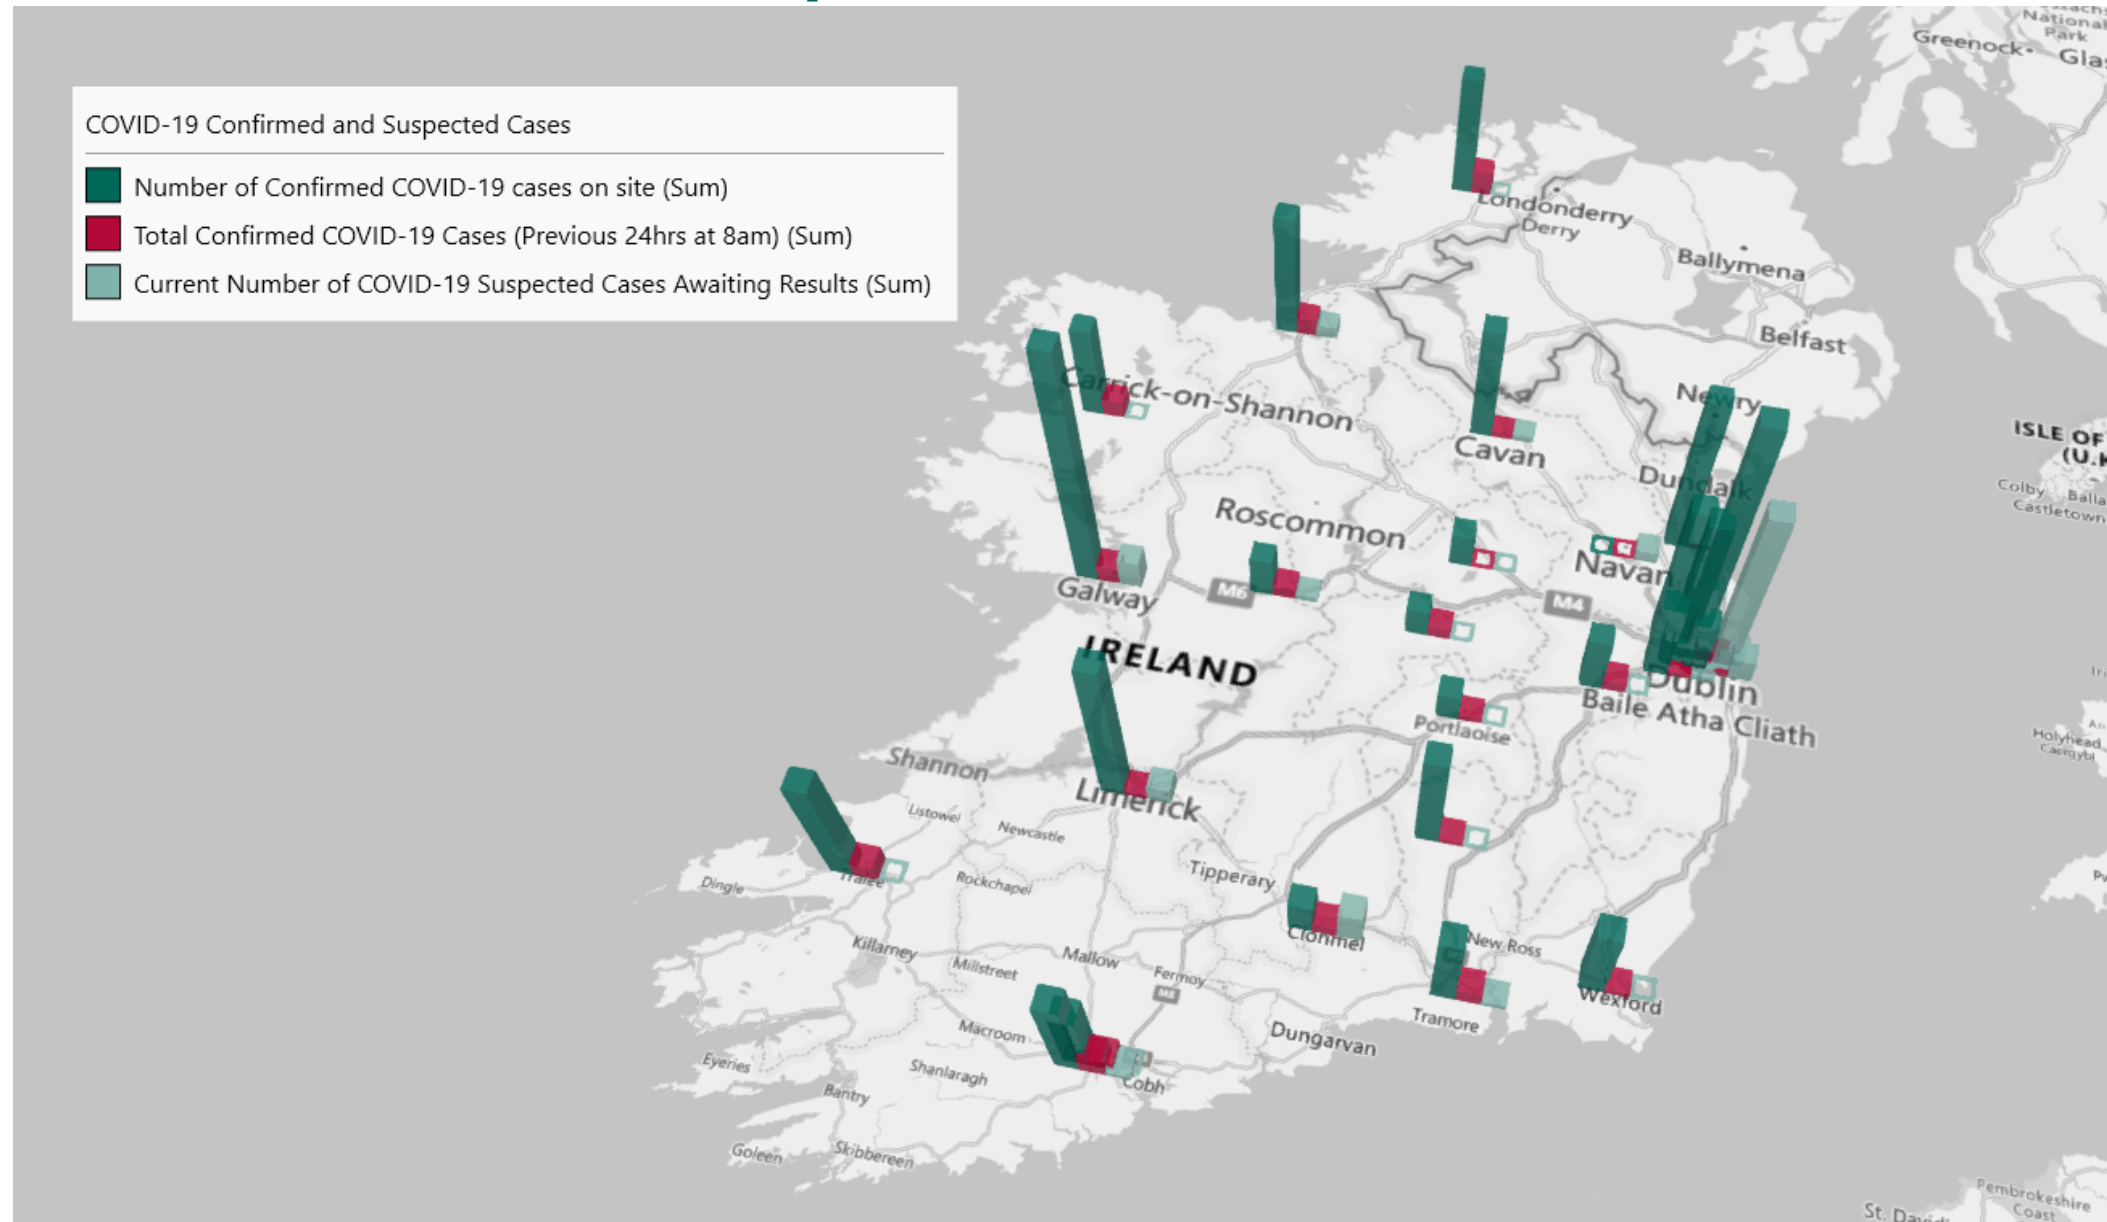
COVID-19 Confirmed and Suspected Cases

Number of Confirmed COVID-19 cases on site (Sum)

Total Confirmed COVID-19 Cases (Previous 24hrs at 8am) (Sum)

Current Number of COVID-19 Suspected Cases Awaiting Results (Sum)

National Park
Greenock
Glas
Londonderry
Derry
Ballymena
Belfast
Newry
Carrick-on-Shannon
Cavan
Dundalk
ISLE OF
(U.K
Colby
Balla
Castletown
Roscommon
Navan
Galway
M6
M4
IRELAND
Dublin
Baile Atha Cliath
Portlaoise
Shannon
Limerick
Listowel
Newcastle
Holyhead
Caergybi
Tipperary
Dingle
Tralee
Rockchapel
Clonmel
New Ross
Killarney
Millstreet
Mallow
Fermoy
M8
Wexford
Tramore
Macroom
Dungarvan
Eyeries
Shanlaragh
Cobh
Bantry
Goleen
Skibbereen
Pembrokeshire
Coast
St. David